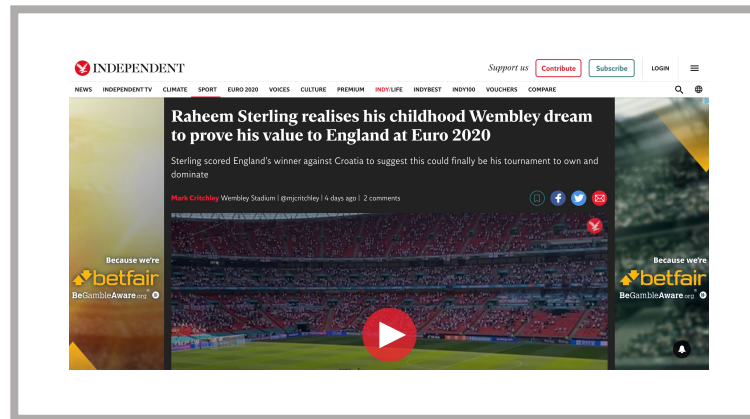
INDEPENDENT

Support us Contribute Subscribe LOGIN

NEWS INDEPENDENT TV CLIMATE SPORT EURO 2020 VOICES CULTURE PREMIUM INDY/LIFE INDYBEST INDY100 VOUCHERS COMPARE

Raheem Sterling realises his childhood Wembley dream to prove his value to England at Euro 2020

Sterling scored England's winner against Croatia to suggest this could finally be his tournament to own and dominate

Mark Critchley Wembley Stadium | @mjcritchley | 4 days ago | 2 comments

Because we're betfair BeGambleAware.org

Because we're betfair BeGambleAware.org